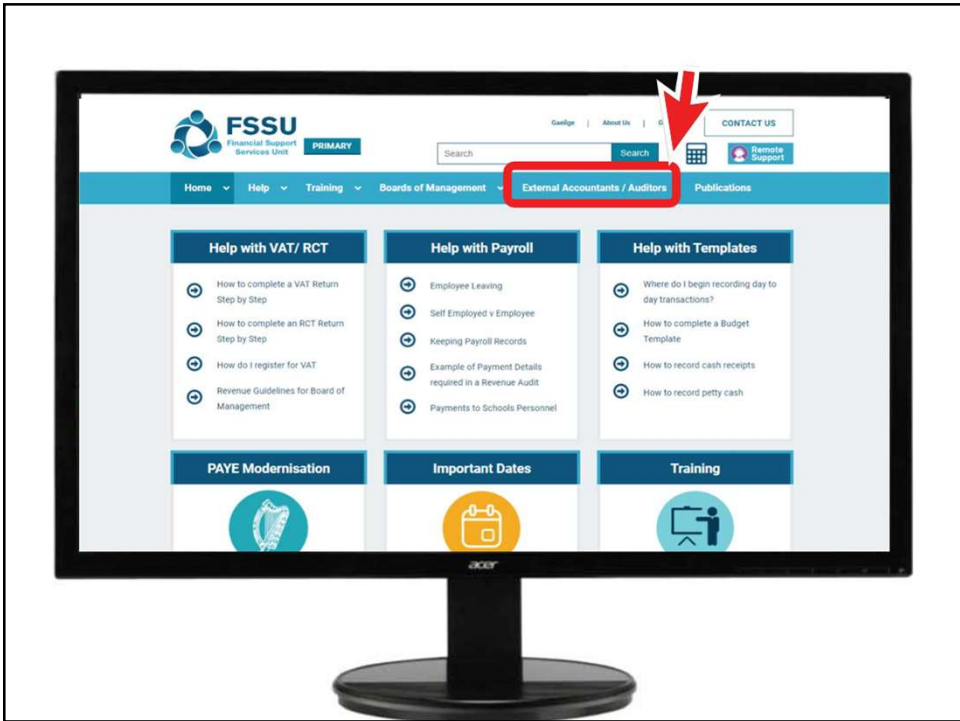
FSSU
Financial Support Services Unit
PRIMARY

Gaeilge | About Us | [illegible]
CONTACT US

Search
Search
Remote Support

Home
Help
Training
Boards of Management
External Accountants / Auditors
Publications

Help with VAT/ RCT
How to complete a VAT Return Step by Step
How to complete an RCT Return Step by Step
How do I register for VAT
Revenue Guidelines for Board of Management

Help with Payroll
Employee Leaving
Self Employed v Employee
Keeping Payroll Records
Example of Payment Details required in a Revenue Audit
Payments to Schools Personnel

Help with Templates
Where do I begin recording day to day transactions?
How to complete a Budget Template
How to record cash receipts
How to record petty cash

PAYE Modernisation

Important Dates

Training

acer